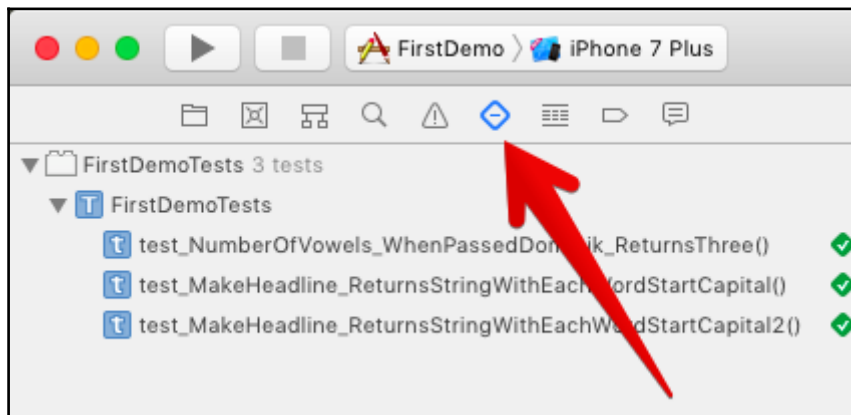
FirstDemo 〉 iPhone 7 Plus

FirstDemoTests 3 tests

T FirstDemoTests

t test_NumberOfVowels_WhenPassedDo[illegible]ik_ReturnsThree()

t test_MakeHeadline_ReturnsStringWithEach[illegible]ordStartCapital()

t test_MakeHeadline_ReturnsStringWithEachW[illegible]rdStartCapital2()